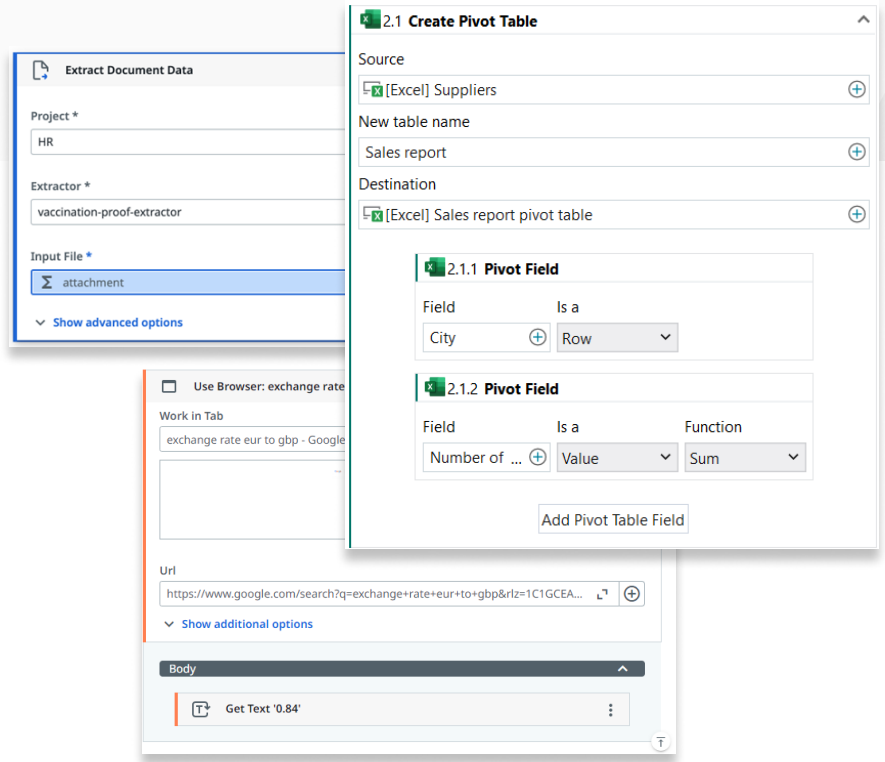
Extract Document Data

Project *

HR

Extractor *

vaccination-proof-extractor

Input File *

attachment

Show advanced options

Use Browser: exchange rate

Work in Tab

exchange rate eur to gbp - Google

Url

https://www.google.com/search?q=exchange+rate+eur+to+gbp&rlz=1C1GCEA...

Show additional options

Body

Get Text '0.84'

2.1 Create Pivot Table

Source

[Excel] Suppliers

New table name

Sales report

Destination

[Excel] Sales report pivot table

2.1.1 Pivot Field

Field

City

Is a

Row

2.1.2 Pivot Field

Field

Number of ...

Is a

Value

Function

Sum

Add Pivot Table Field